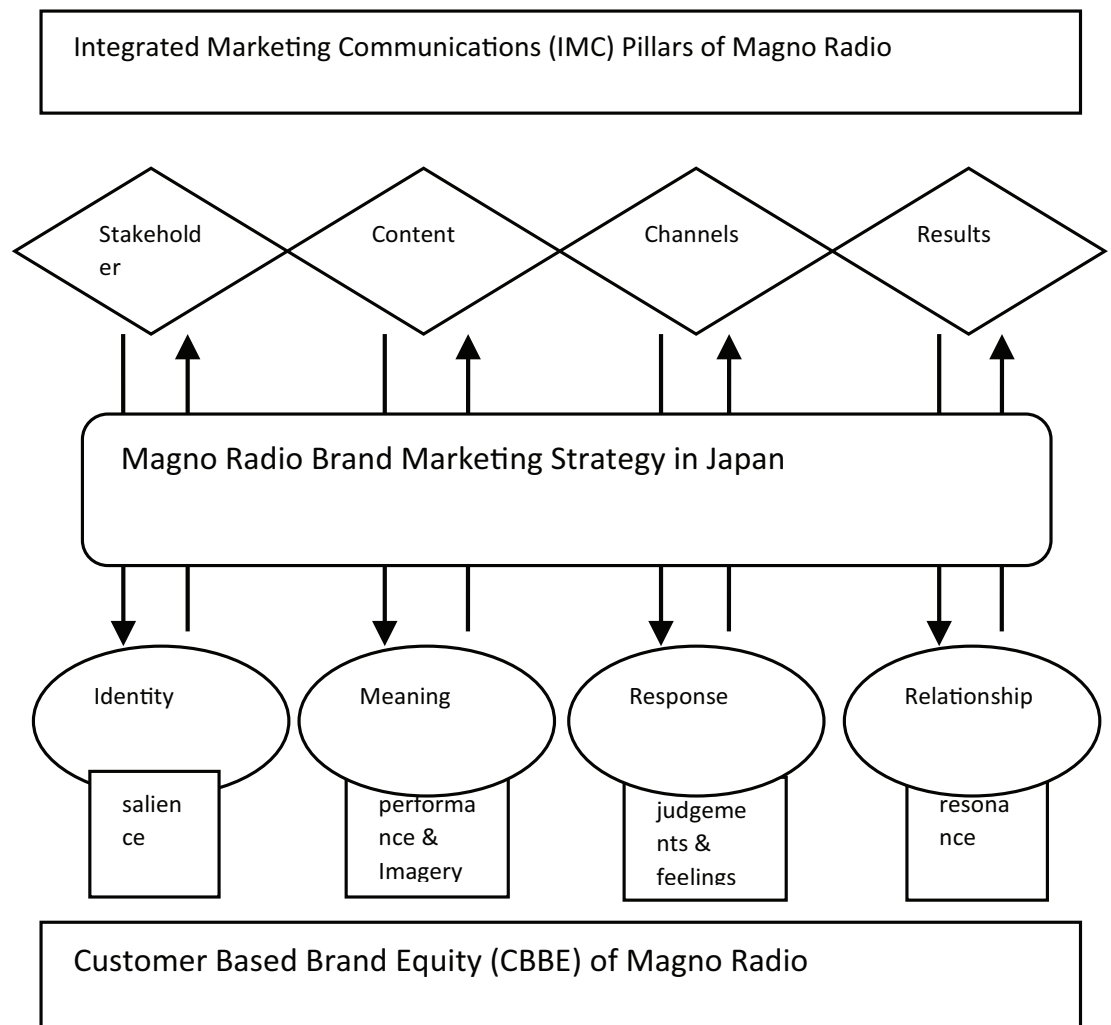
Integrated Marketing Communications (IMC) Pillars of Magno Radio

Stakeholder

Content

Channels

Results

Magno Radio Brand Marketing Strategy in Japan

Identity

Meaning

Response

Relationship

salience

performance & Imagery

judgements & feelings

resonance

Customer Based Brand Equity (CBBE) of Magno Radio